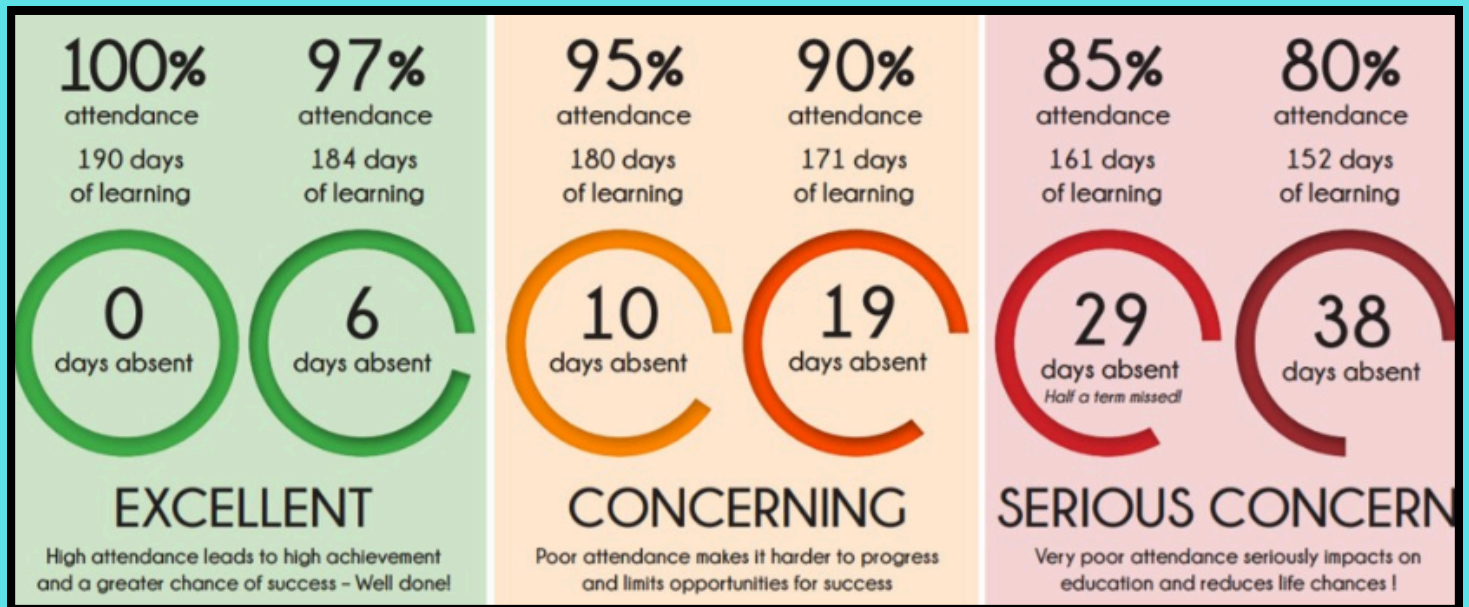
100%
attendance
190 days
of learning

97%
attendance
184 days
of learning

0
days absent

6
days absent

EXCELLENT

High attendance leads to high achievement and a greater chance of success - Well done!

95%
attendance
180 days
of learning

90%
attendance
171 days
of learning

10
days absent

19
days absent

CONCERNING

Poor attendance makes it harder to progress and limits opportunities for success

85%
attendance
161 days
of learning

80%
attendance
152 days
of learning

29
days absent
Half a term missed!

38
days absent

SERIOUS CONCERN

Very poor attendance seriously impacts on education and reduces life chances !